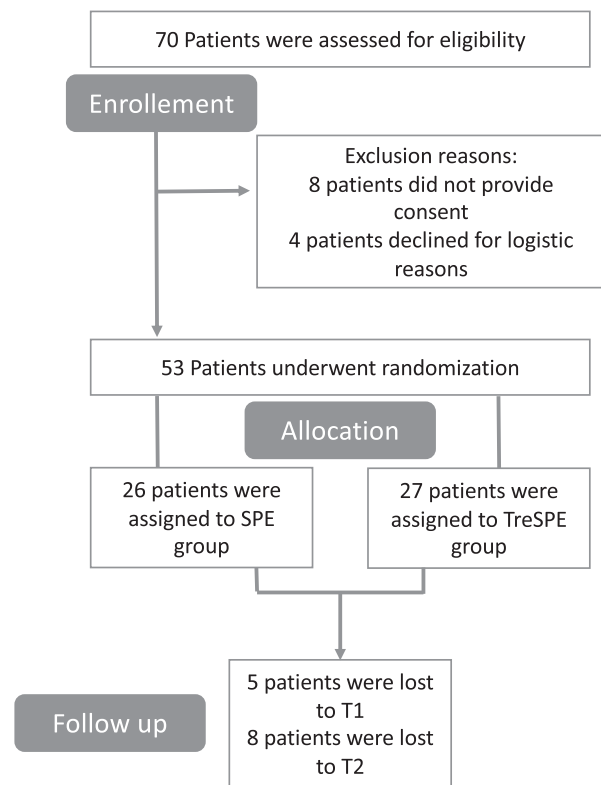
70 Patients were assessed for eligibility

Enrollement

Exclusion reasons:
8 patients did not provide consent
4 patients declined for logistic reasons

53 Patients underwent randomization

Allocation

26 patients were assigned to SPE group

27 patients were assigned to TreSPE group

Follow up

5 patients were lost to T1
8 patients were lost to T2